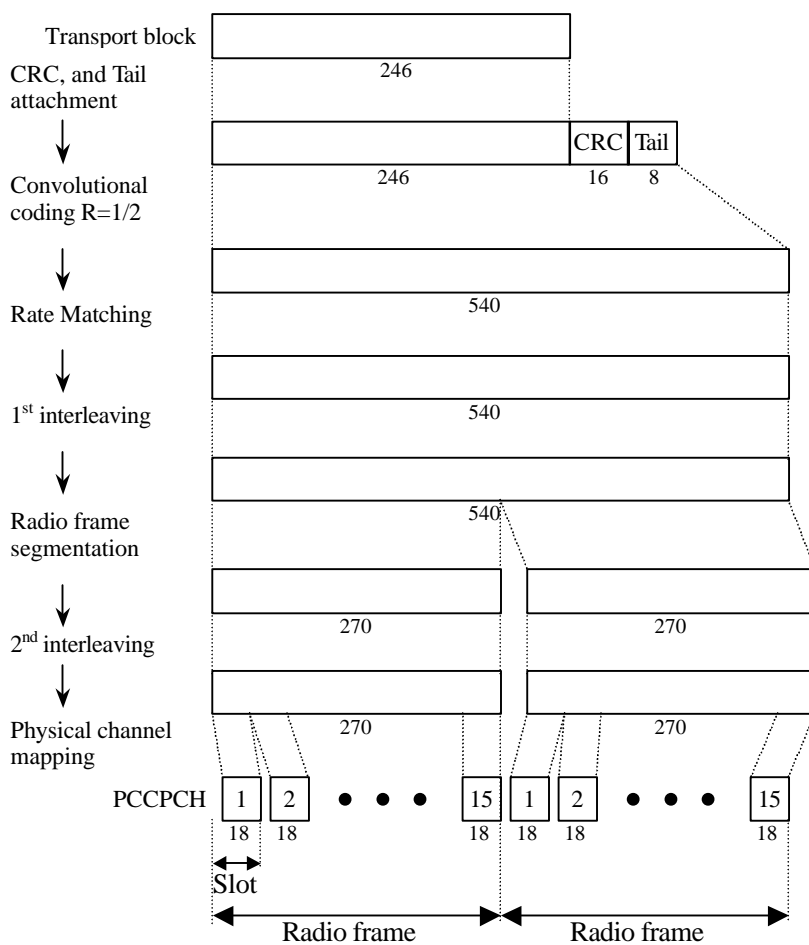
Transport block

246

CRC, and Tail attachment

CRC Tail

246 16 8

Convolutional coding R=1/2

540

Rate Matching

540

1$^{st}$ interleaving

540

Radio frame segmentation

270 270

2$^{nd}$ interleaving

270 270

Physical channel mapping

PCCPCH 1 2 ● ● ● 15 1 2 ● ● ● 15

18 18 18 18 18 18

Slot

Radio frame Radio frame